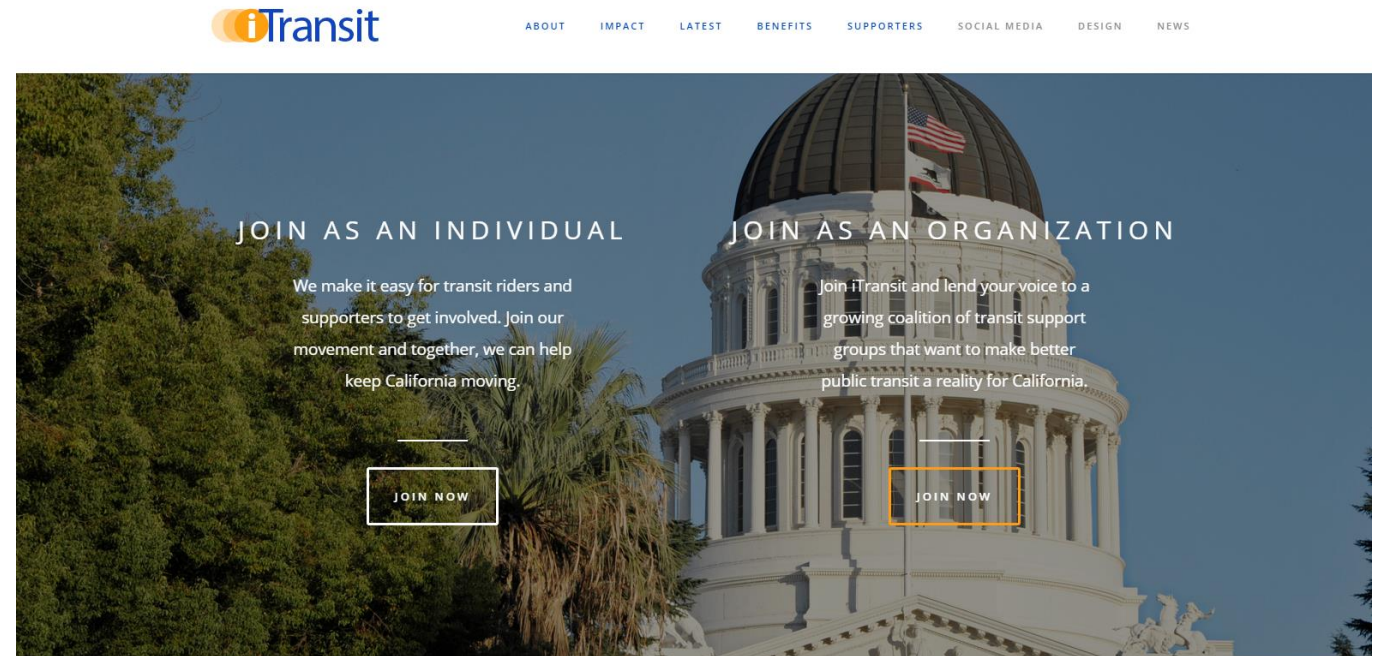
iTransit

ABOUT IMPACT LATEST BENEFITS SUPPORTERS SOCIAL MEDIA DESIGN NEWS

JOIN AS AN INDIVIDUAL

We make it easy for transit riders and supporters to get involved. Join our movement and together, we can help keep California moving.

JOIN NOW

JOIN AS AN ORGANIZATION

Join iTransit and lend your voice to a growing coalition of transit support groups that want to make better public transit a reality for California.

JOIN NOW